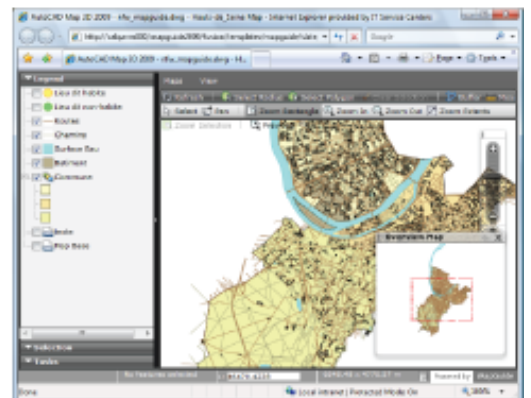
AutoCAD Map 3D 2009 - sfu_mapguide.dwg - Haute-de-Zone Map - Internet Explorer provided by IT Service Centers

http://saltpnm300/mapguide2009/fusion/templates/mapguide/slate

Google

AutoCAD Map 3D 2009 - sfu_mapguide.dwg - H...

Page

Tools

Legend

Lieu dit habite

Lieu dit non habite

Routes

Chemins

Surface Eau

Batiment

Commune

Ilots

Plan Base

Selection

Tasks

Maps

View

Refresh

Select Radius

Select Polygon

Buffer

Select

Pan

Zoom Rectangle

Zoom In

Zoom Out

Zoom Extents

Zoom Selection

Overview Map

No features selected

Powered by MapGuide

Done

Local intranet | Protected Mode: On

100%